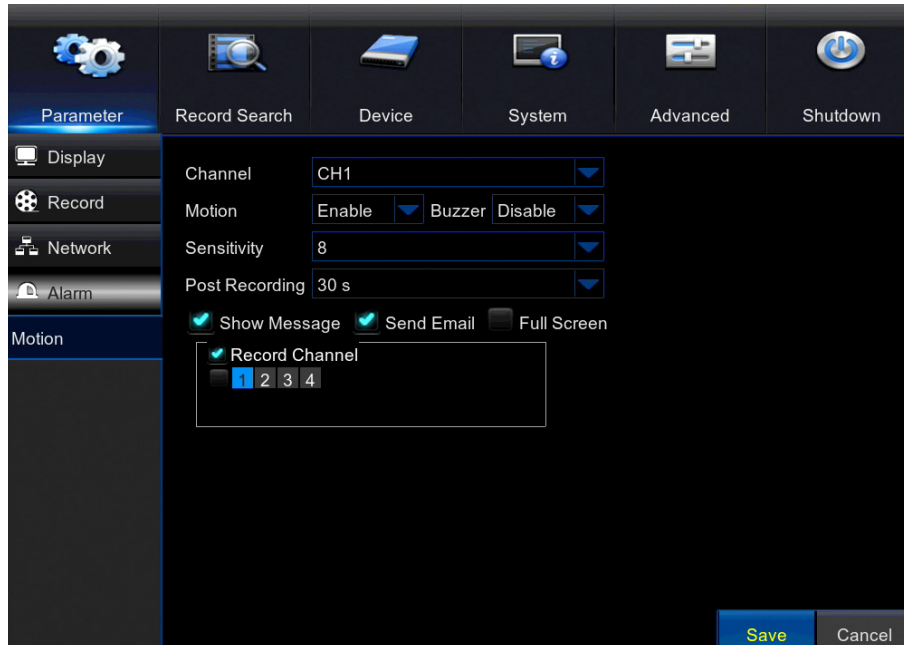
Parameter
Record Search
Device
System
Advanced
Shutdown

Display
Record
Network
Alarm
Motion

Channel CH1
Motion Enable Buzzer Disable
Sensitivity 8
Post Recording 30 s
Show Message Send Email Full Screen
Record Channel
1 2 3 4

Save
Cancel